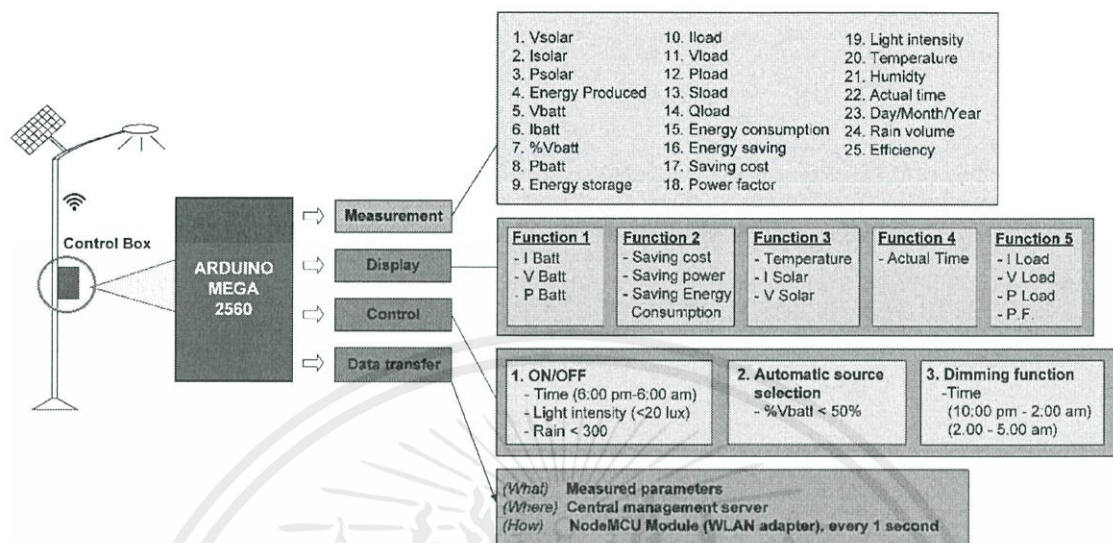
1. Vsolar
2. Isolar
3. Psolar
4. Energy Produced
5. Vbatt
6. Ibatt
7. %Vbatt
8. Pbatt
9. Energy storage

10. Iload
11. Vload
12. Pload
13. Sload
14. Qload
15. Energy consumption
16. Energy saving
17. Saving cost
18. Power factor

19. Light intensity
20. Temperature
21. Humidty
22. Actual time
23. Day/Month/Year
24. Rain volume
25. Efficiency

Control Box

ARDUINO MEGA 2560

Measurement

Display

Control

Data transfer

Function 1
- I Batt
- V Batt
- P Batt

Function 2
- Saving cost
- Saving power
- Saving Energy Consumption

Function 3
- Temperature
- I Solar
- V Solar

Function 4
- Actual Time

Function 5
- I Load
- V Load
- P Load
- P.F.

1. ON/OFF
- Time (6:00 pm-6:00 am)
- Light intensity (<20 lux)
- Rain < 300

2. Automatic source selection
- %Vbatt < 50%

3. Dimming function
-Time
(10:00 pm - 2:00 am)
(2.00 - 5.00 am)

(What) Measured parameters
(Where) Central management server
(How) NodeMCU Module (WLAN adapter), every 1 second